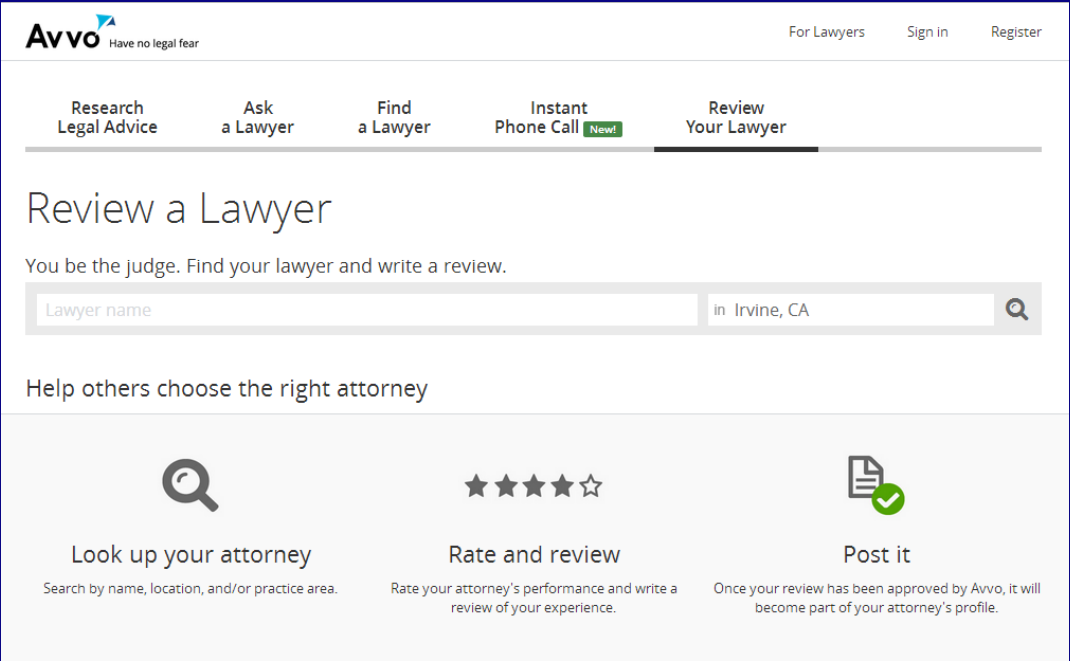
Avvo Have no legal fear

For Lawyers Sign in Register

Research Legal Advice
Ask a Lawyer
Find a Lawyer
Instant Phone Call New!
Review Your Lawyer

Review a Lawyer

You be the judge. Find your lawyer and write a review.

Lawyer name
in Irvine, CA

Help others choose the right attorney

Look up your attorney
Search by name, location, and/or practice area.

Rate and review
Rate your attorney's performance and write a review of your experience.

Post it
Once your review has been approved by Avvo, it will become part of your attorney's profile.